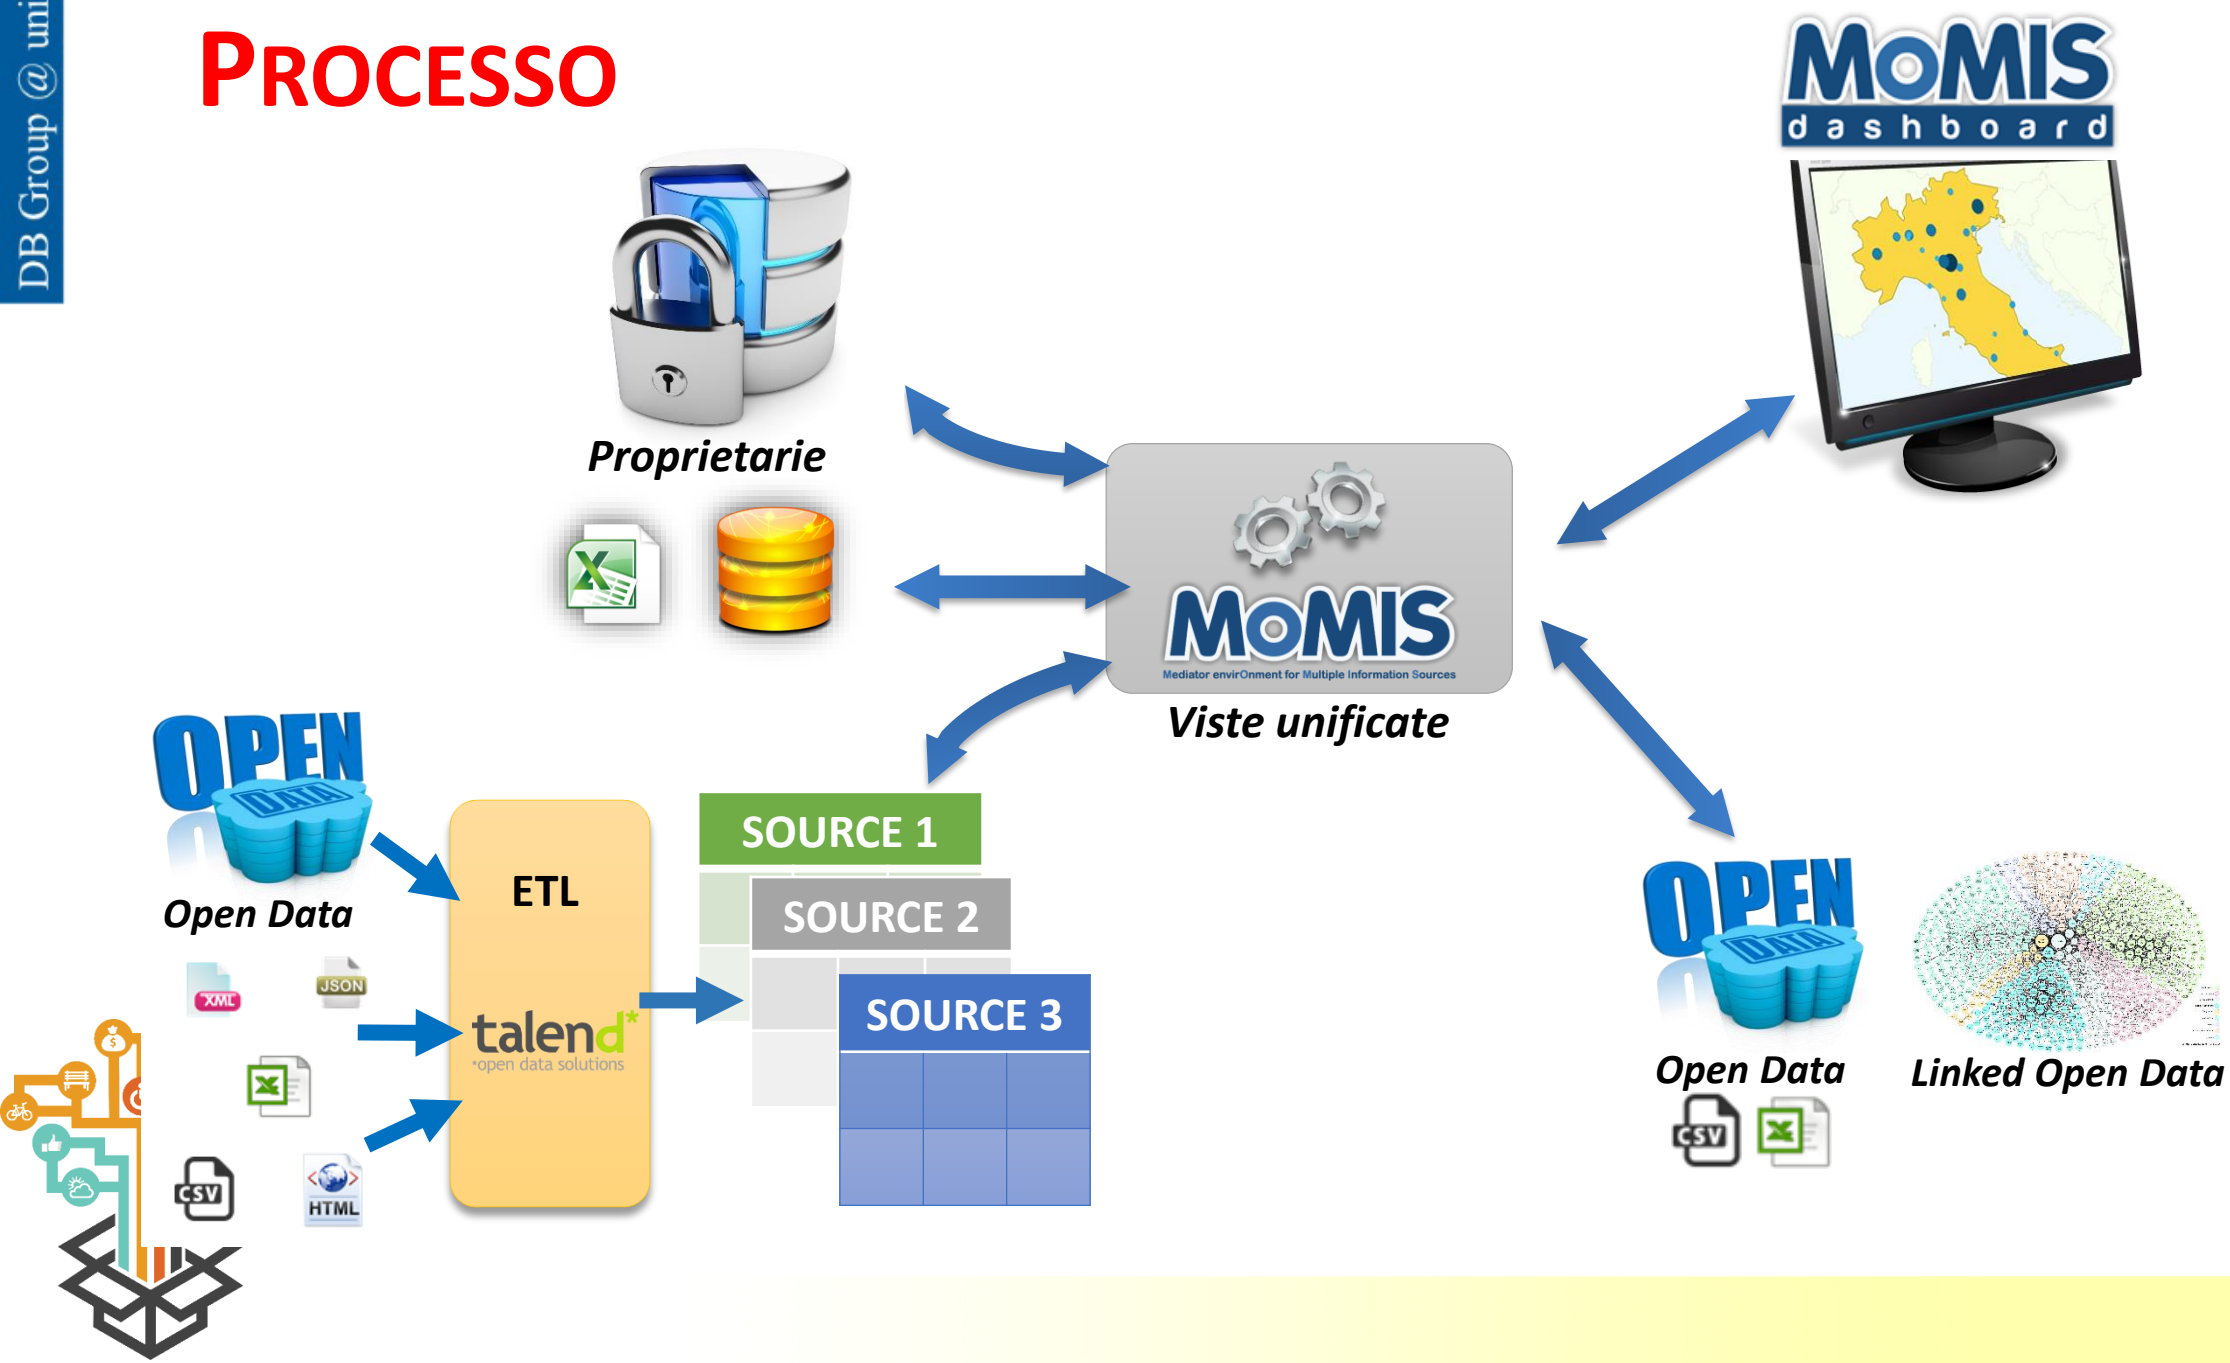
DB Group @ uni

PROCESSO

MOMIS dashboard

Proprietarie

MOMIS
Mediator envirOnment for Multiple Information Sources

Viste unificate

OPEN DATA

Open Data

XML JSON

ETL

talend
open data solutions

CSV HTML

SOURCE 1

SOURCE 2

SOURCE 3

OPEN DATA

Open Data

Linked Open Data

CSV